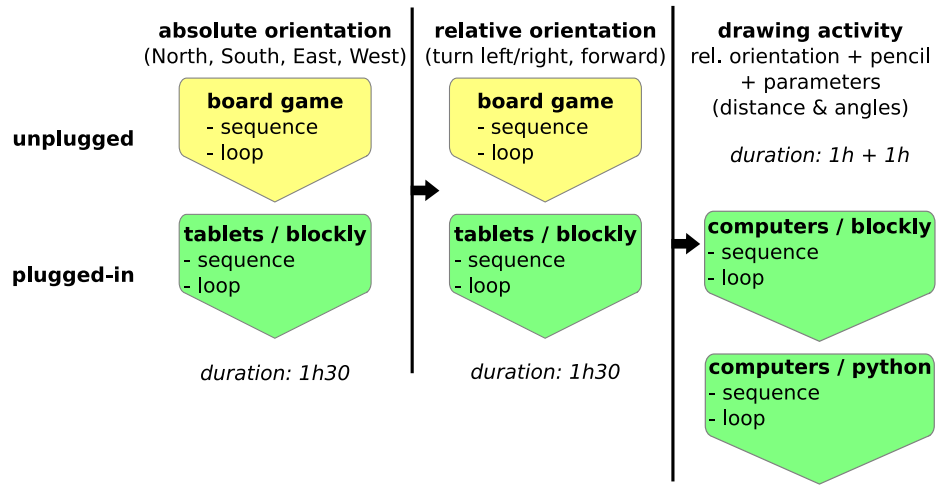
absolute orientation
(North, South, East, West)

relative orientation
(turn left/right, forward)

drawing activity
rel. orientation + pencil + parameters (distance & angles)

unplugged

board game
- sequence
- loop

board game
- sequence
- loop

duration: 1h + 1h

plugged-in

tablets / blockly
- sequence
- loop

tablets / blockly
- sequence
- loop

computers / blockly
- sequence
- loop

duration: 1h30

duration: 1h30

computers / python
- sequence
- loop